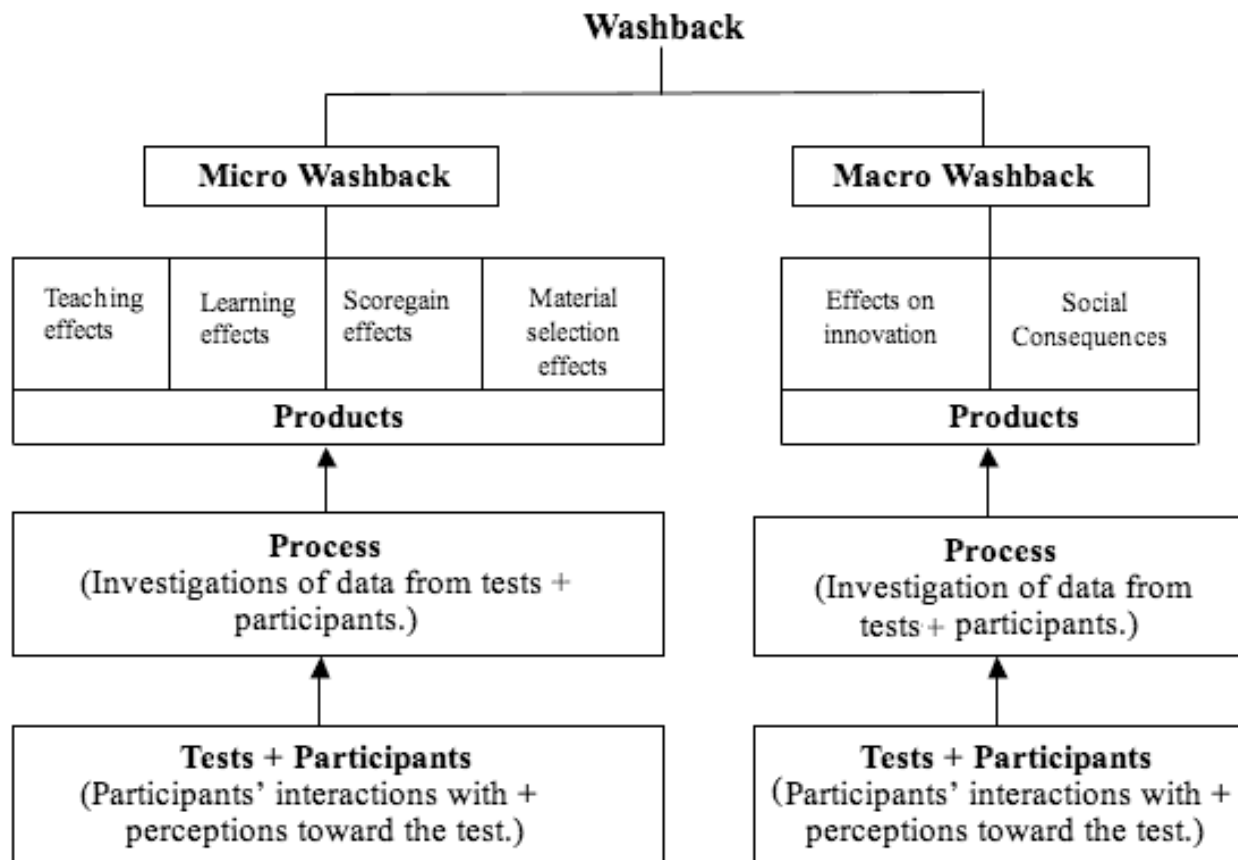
Washback

Micro Washback

Teaching effects

Learning effects

Scoregain effects

Material selection effects

Products

Process
(Investigations of data from tests + participants.)

Tests + Participants
(Participants' interactions with + perceptions toward the test.)

Macro Washback

Effects on innovation

Social Consequences

Products

Process
(Investigation of data from tests + participants.)

Tests + Participants
(Participants' interactions with + perceptions toward the test.)